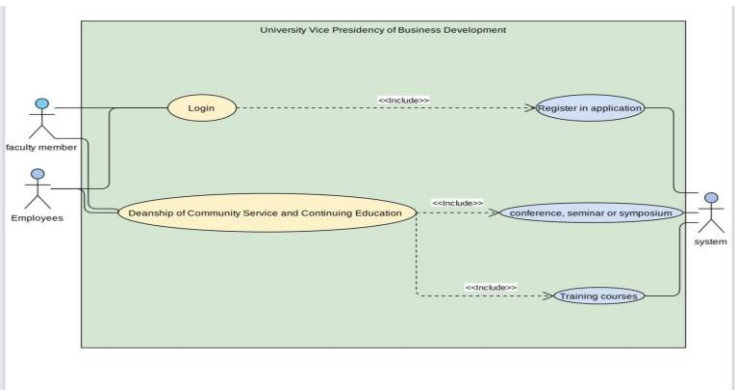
University Vice Presidency of Business Development

faculty member

Employees

Login

<<Include>>

Register in application

Deanship of Community Service and Continuing Education

<<Include>>

conference, seminar or symposium

<<Include>>

Training courses

system